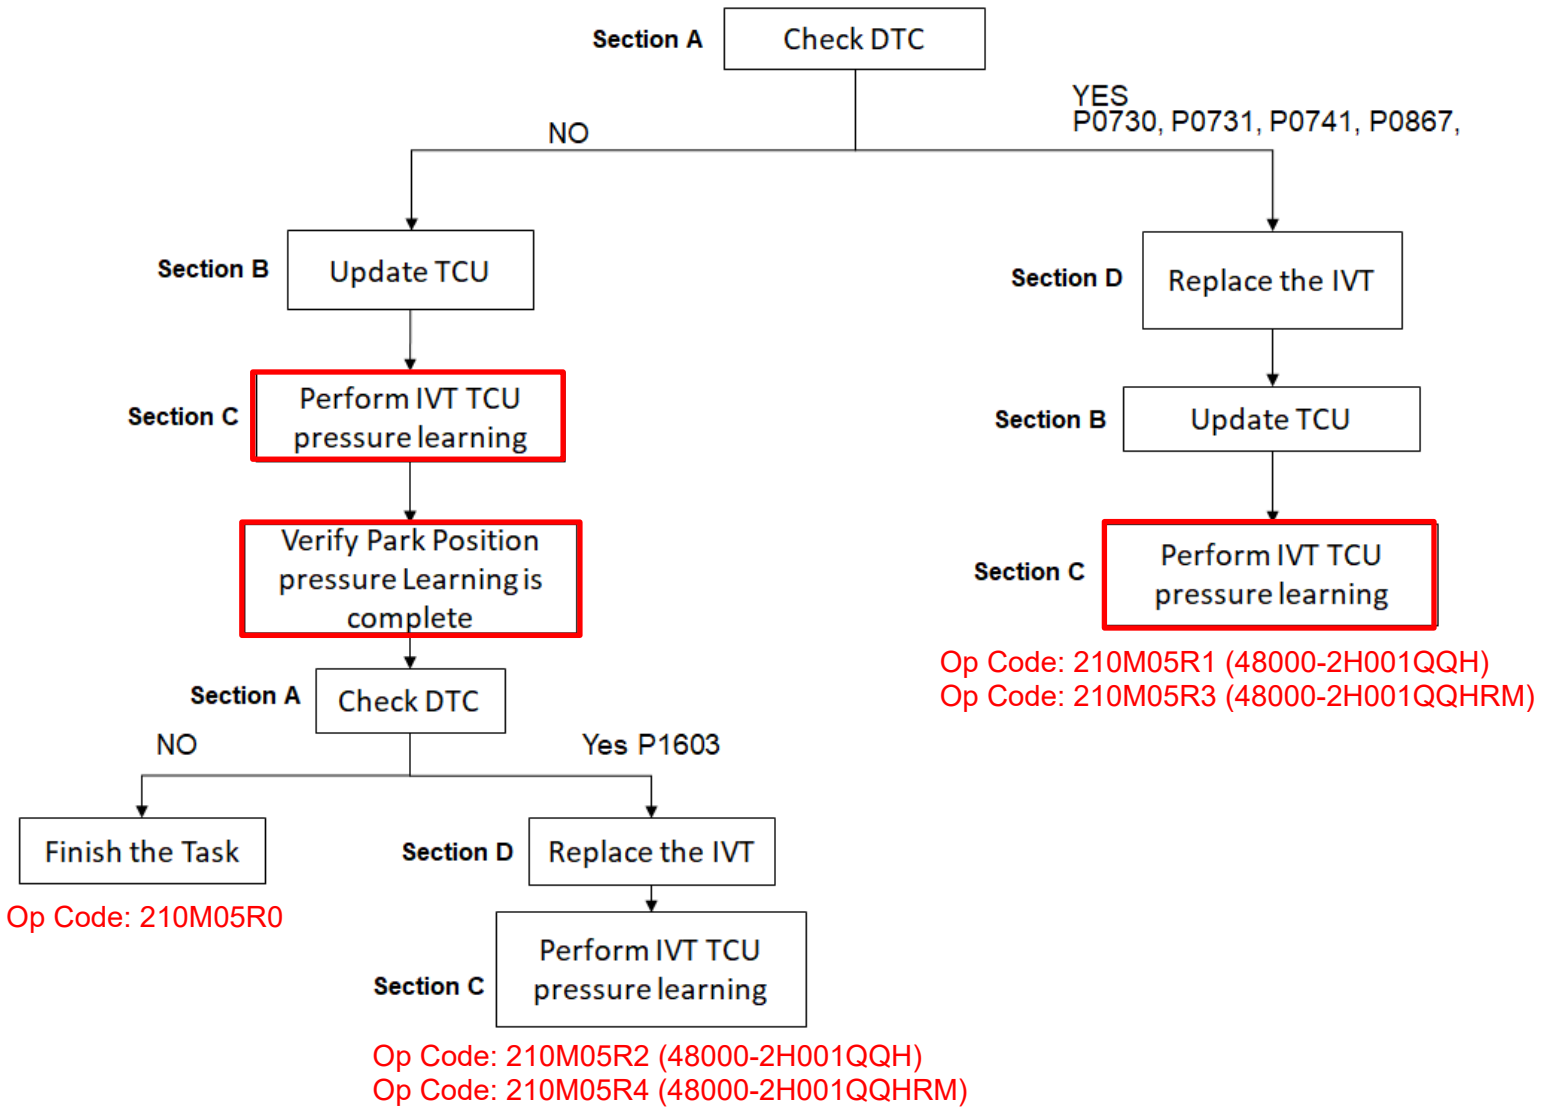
Section A
Check DTC

NO

YES
P0730, P0731, P0741, P0867,

Section B
Update TCU

Section C
Perform IVT TCU pressure learning

Verify Park Position pressure Learning is complete

Section A
Check DTC

NO

Yes P1603

Finish the Task
Op Code: 210M05R0

Section D
Replace the IVT

Section C
Perform IVT TCU pressure learning
Op Code: 210M05R2 (48000-2H001QQH)
Op Code: 210M05R4 (48000-2H001QQHRM)

Section D
Replace the IVT

Section B
Update TCU

Section C
Perform IVT TCU pressure learning
Op Code: 210M05R1 (48000-2H001QQH)
Op Code: 210M05R3 (48000-2H001QQHRM)